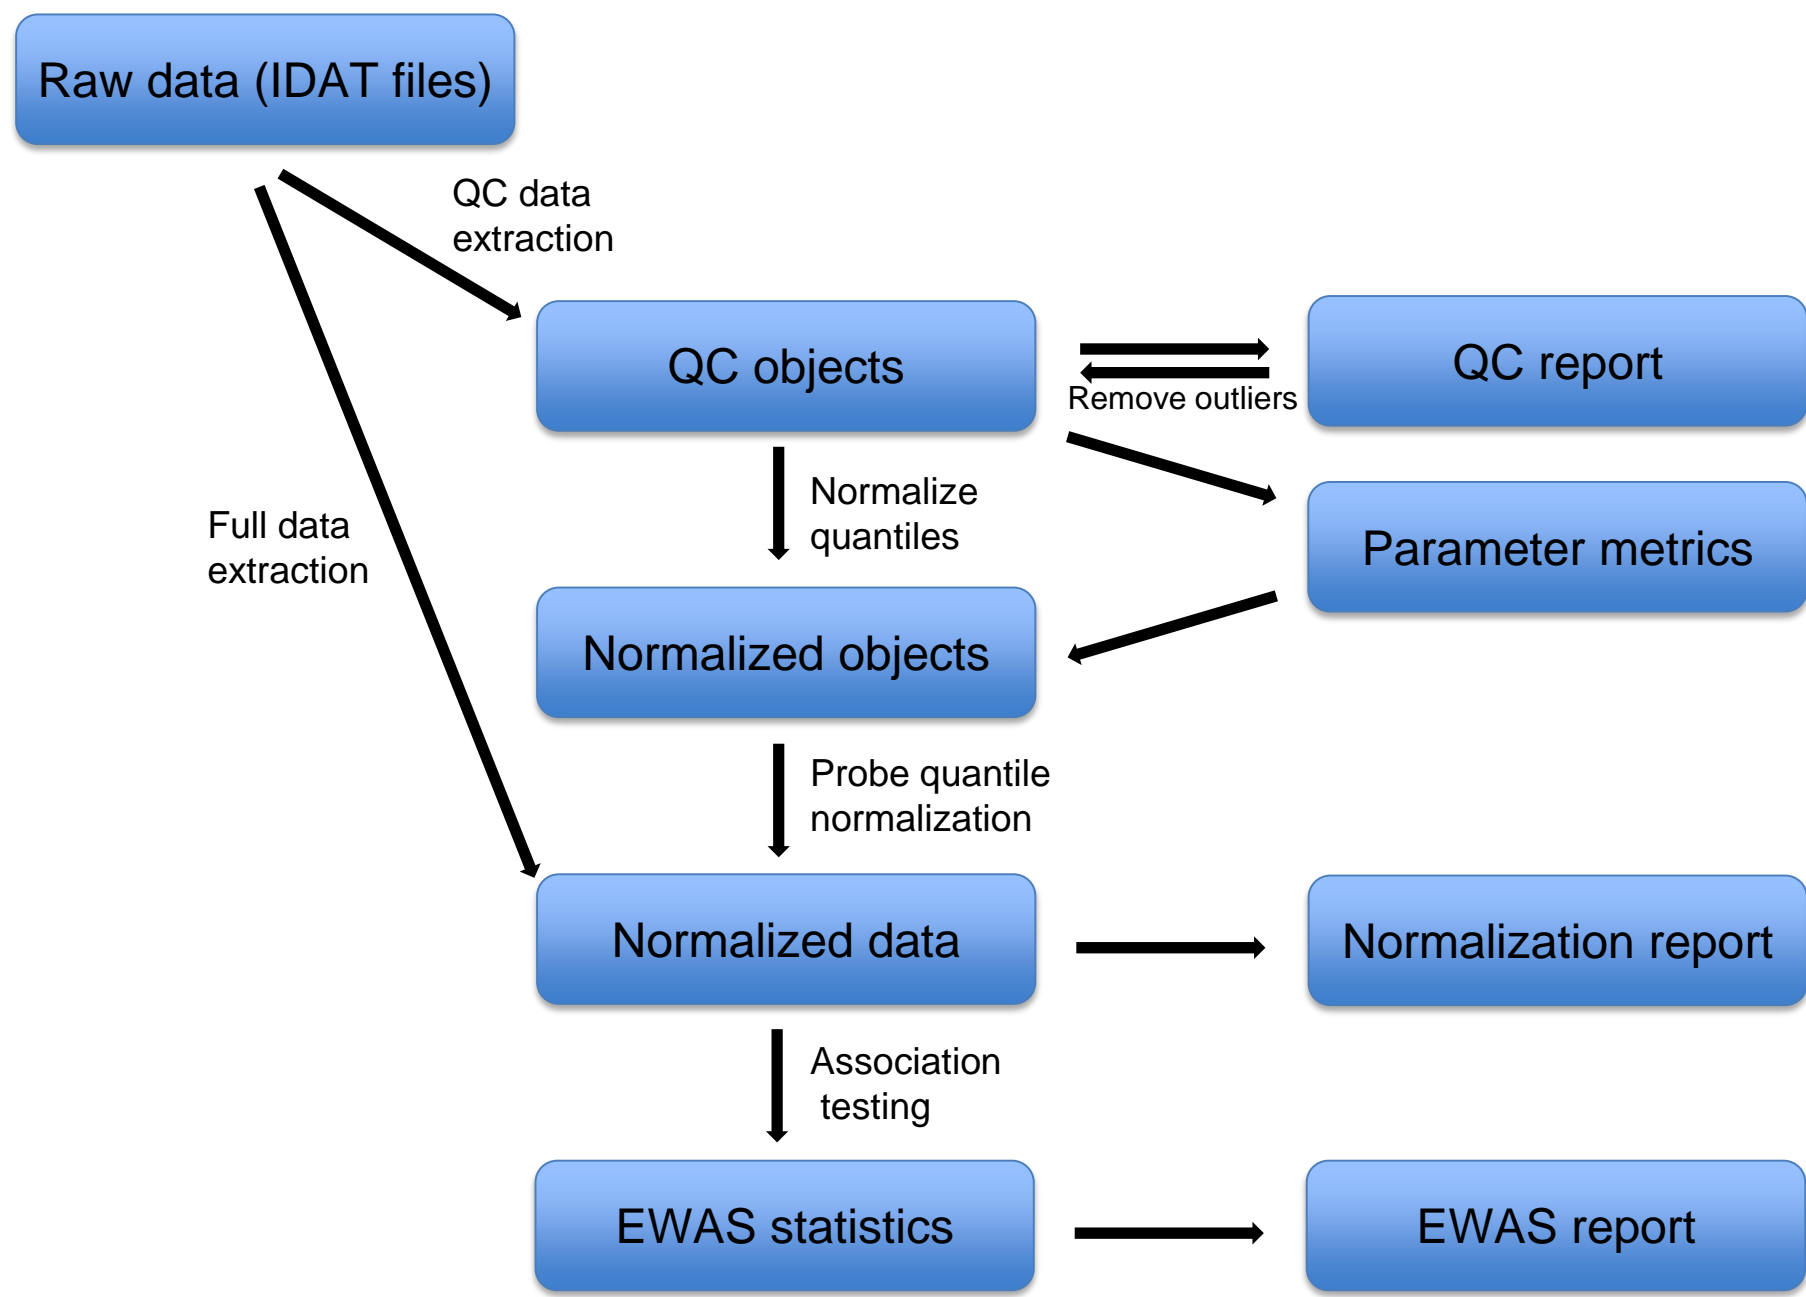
Raw data (IDAT files)

QC data extraction

QC objects

Remove outliers

QC report

Full data extraction

Normalize quantiles

Parameter metrics

Normalized objects

Probe quantile normalization

Normalized data

Normalization report

Association testing

EWAS statistics

EWAS report